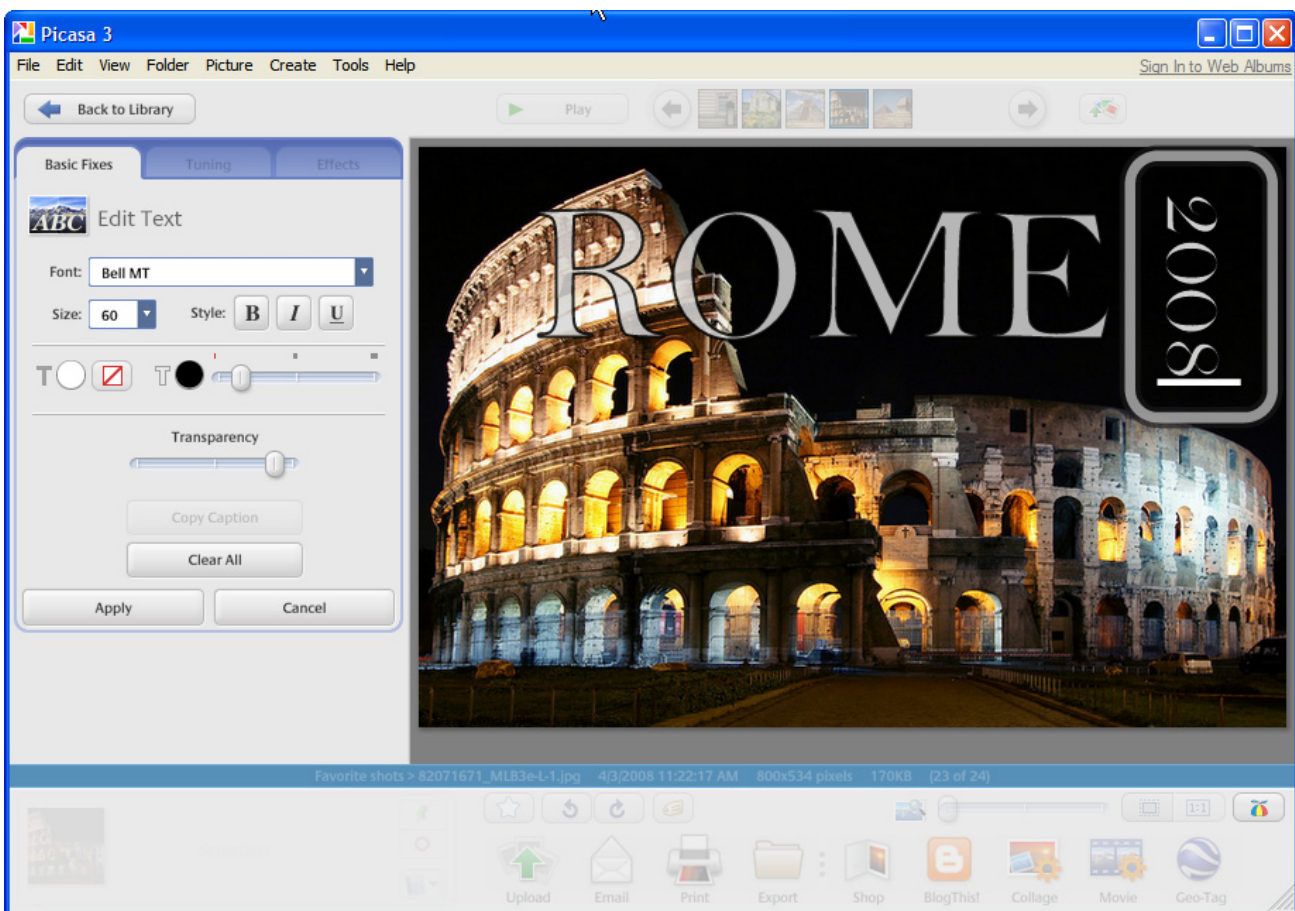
Picasa 3

File Edit View Folder Picture Create Tools Help

Sign In to Web Albums

Back to Library

Play

Basic Fixes Tuning Effects

ABC Edit Text

Font: Bell MT

Size: 60 Style: B I U

T T

Transparency

Copy Caption

Clear All

Apply Cancel

ROME

2008

Favorite shots > 82071671_MLB3e-L-1.jpg 4/3/2008 11:22:17 AM 800x534 pixels 170KB (23 of 24)

1:1

Upload Email Print Export Shop BlogThis! Collage Movie Geo-Tag